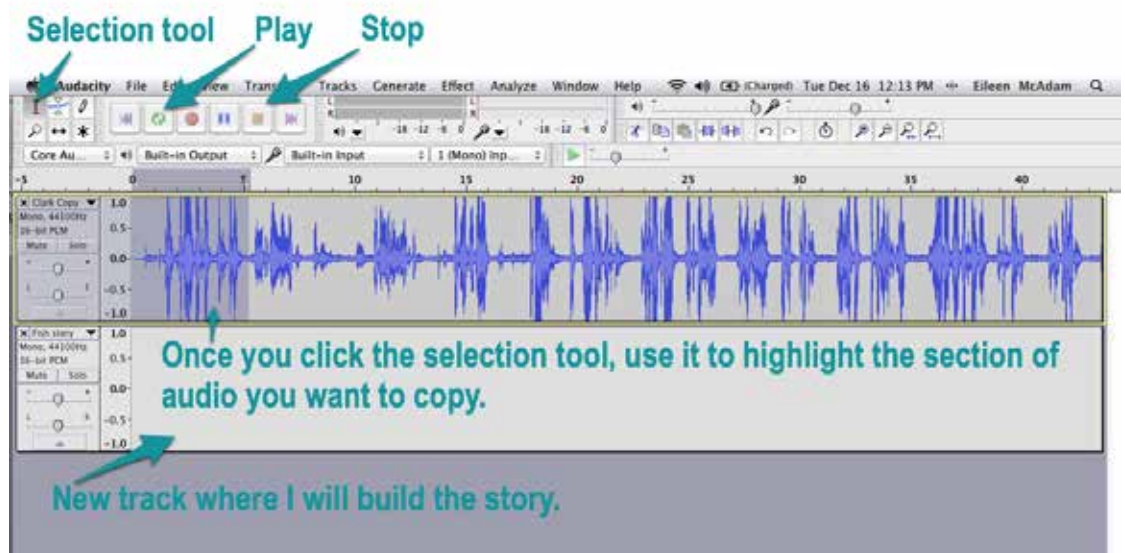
Selection tool Play Stop

Audacity File Edit View Transport Tracks Generate Effect Analyze Window Help (Charged) Tue Dec 16 12:13 PM Eileen McAdam

L R -18 -12 -6 0 L R -18 -12 -6 0

Core Au... Built-in Output Built-in Input 1 (Mono) Inp...

-5 0 5 10 15 20 25 30 35 40

Clark Copy Mono, 44100Hz 16-bit PCM Mute Solo L R

1.0 0.5- 0.0 -0.5 -1.0

Fish story Mono, 44100Hz 16-bit PCM Mute Solo L R

1.0 0.5- 0.0- -0.5 -1.0

Once you click the selection tool, use it to highlight the section of audio you want to copy.

New track where I will build the story.